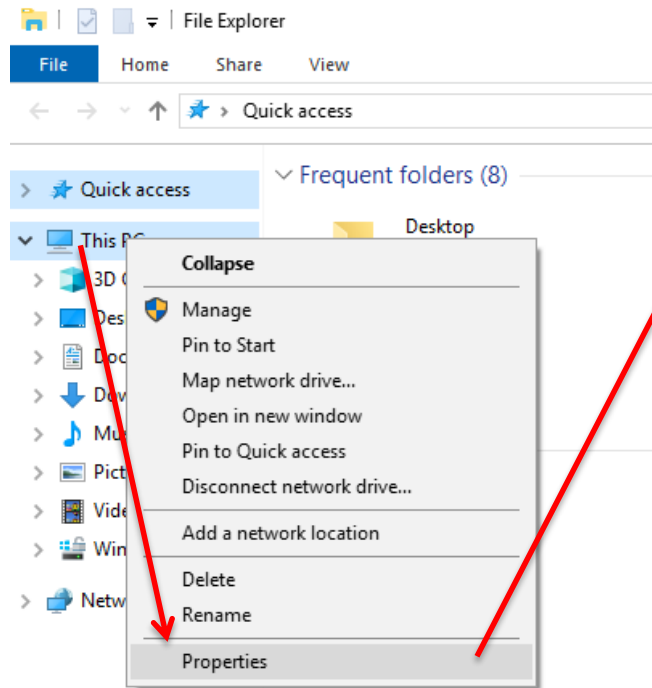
File Explorer

File Home Share View

Quick access

Quick access

This PC

3D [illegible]

Des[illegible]

Doc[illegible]

Dov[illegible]

Mu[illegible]

Pict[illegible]

Vide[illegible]

Win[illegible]

Netw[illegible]

Frequent folders (8)

Desktop

Collapse

Manage

Pin to Start

Map network drive...

Open in new window

Pin to Quick access

Disconnect network drive...

Add a network location

Delete

Rename

Properties